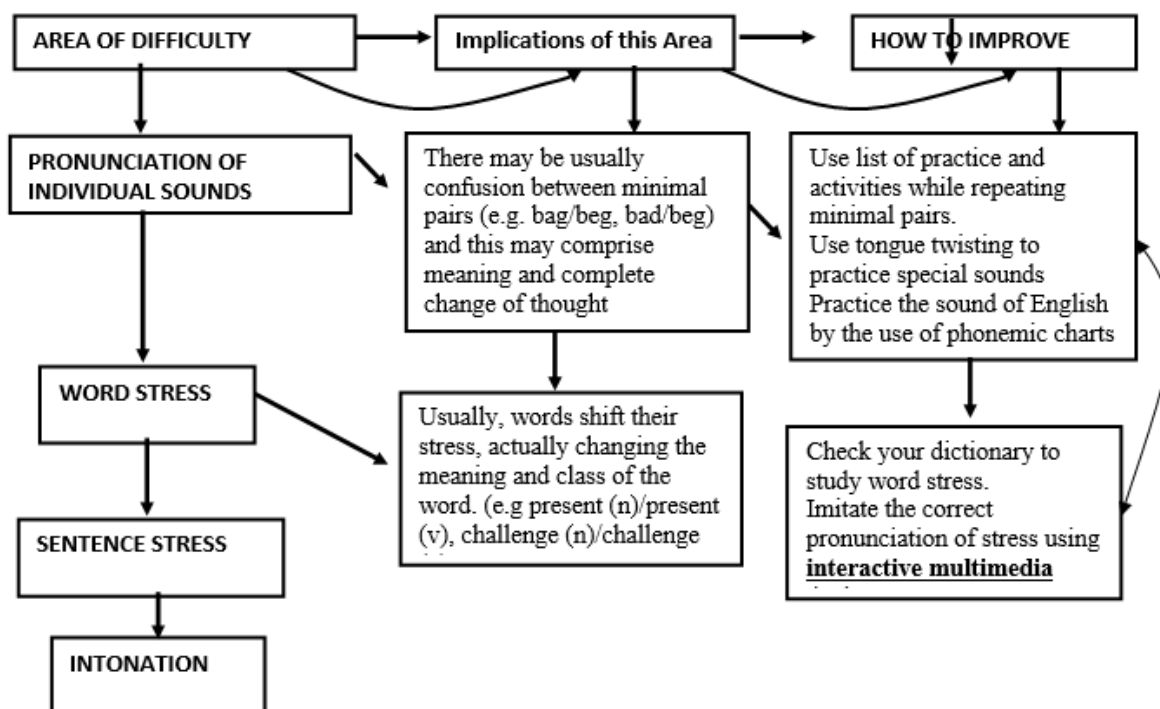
AREA OF DIFFICULTY

Implications of this Area

HOW TO IMPROVE

PRONUNCIATION OF INDIVIDUAL SOUNDS

There may be usually confusion between minimal pairs (e.g. bag/beg, bad/beg) and this may comprise meaning and complete change of thought

Use list of practice and activities while repeating minimal pairs.
Use tongue twisting to practice special sounds
Practice the sound of English by the use of phonemic charts

WORD STRESS

Usually, words shift their stress, actually changing the meaning and class of the word. (e.g present (n)/present (v), challenge (n)/challenge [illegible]

Check your dictionary to study word stress.
Imitate the correct pronunciation of stress using **interactive multimedia** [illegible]

SENTENCE STRESS

INTONATION